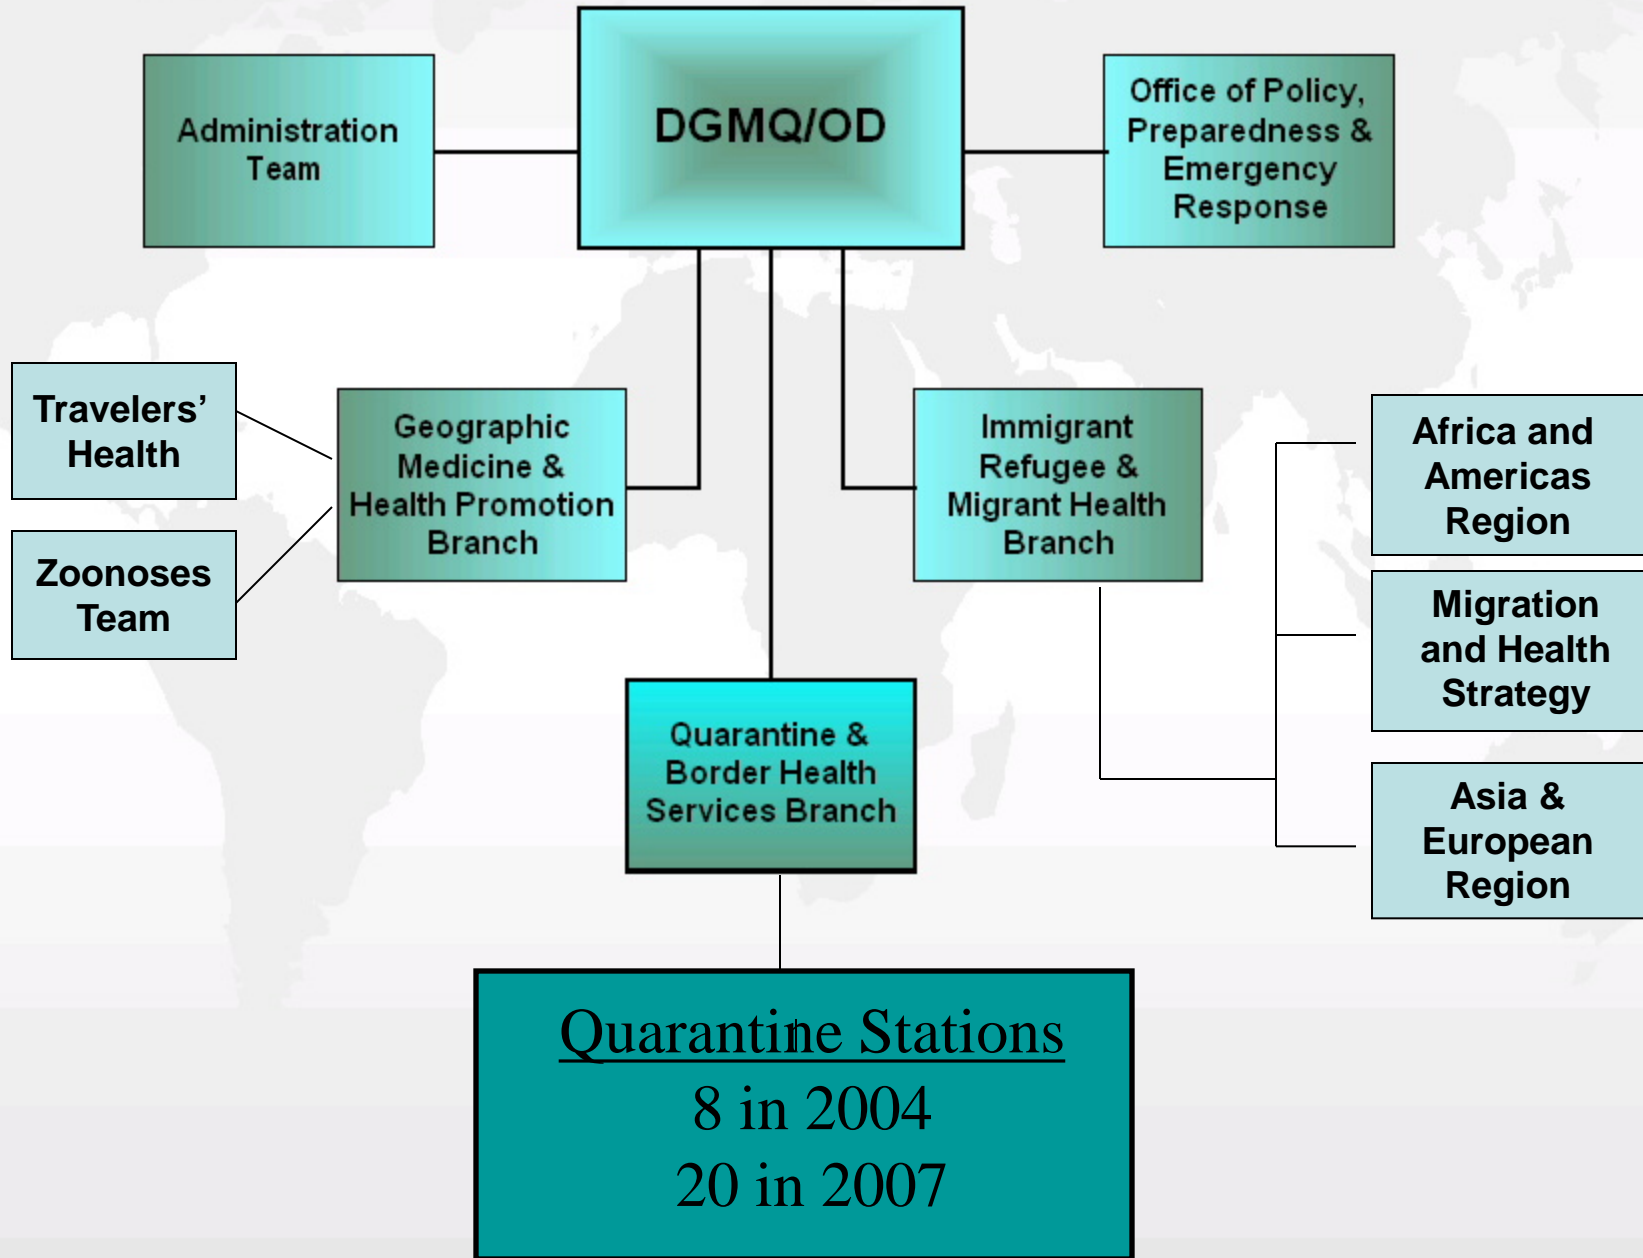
Administration Team

DGMQ/OD

Office of Policy, Preparedness & Emergency Response

Travelers' Health

Zoonoses Team

Geographic Medicine & Health Promotion Branch

Immigrant Refugee & Migrant Health Branch

Africa and Americas Region

Migration and Health Strategy

Asia & European Region

Quarantine & Border Health Services Branch

Quarantine Stations
8 in 2004
20 in 2007